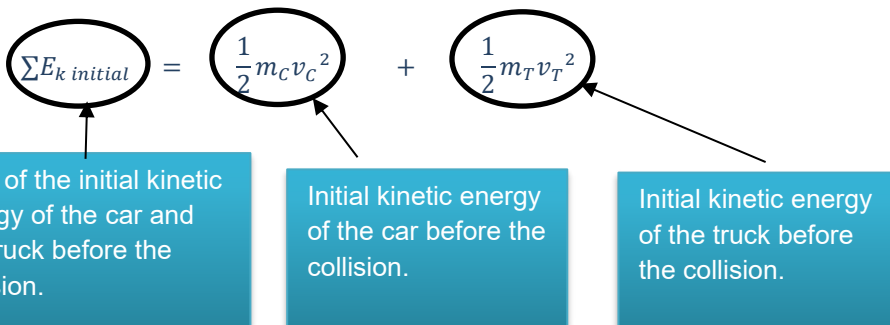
$\sum E_{k\ initial}$ = $\frac{1}{2}m_C v_C{}^2$ + $\frac{1}{2}m_T v_T{}^2$

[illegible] of the initial kinetic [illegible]gy of the car and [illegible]ruck before the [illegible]ion.

Initial kinetic energy of the car before the collision.

Initial kinetic energy of the truck before the collision.